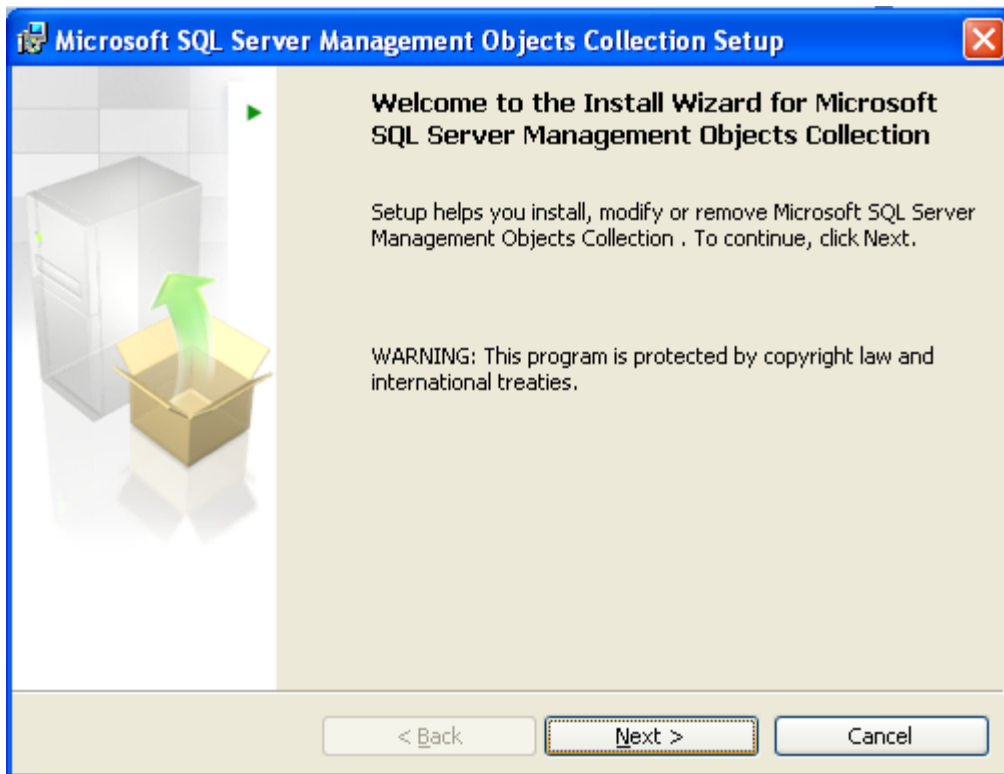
Microsoft SQL Server Management Objects Collection Setup

Welcome to the Install Wizard for Microsoft SQL Server Management Objects Collection

Setup helps you install, modify or remove Microsoft SQL Server Management Objects Collection . To continue, click Next.

WARNING: This program is protected by copyright law and international treaties.

< Back

Next >

Cancel